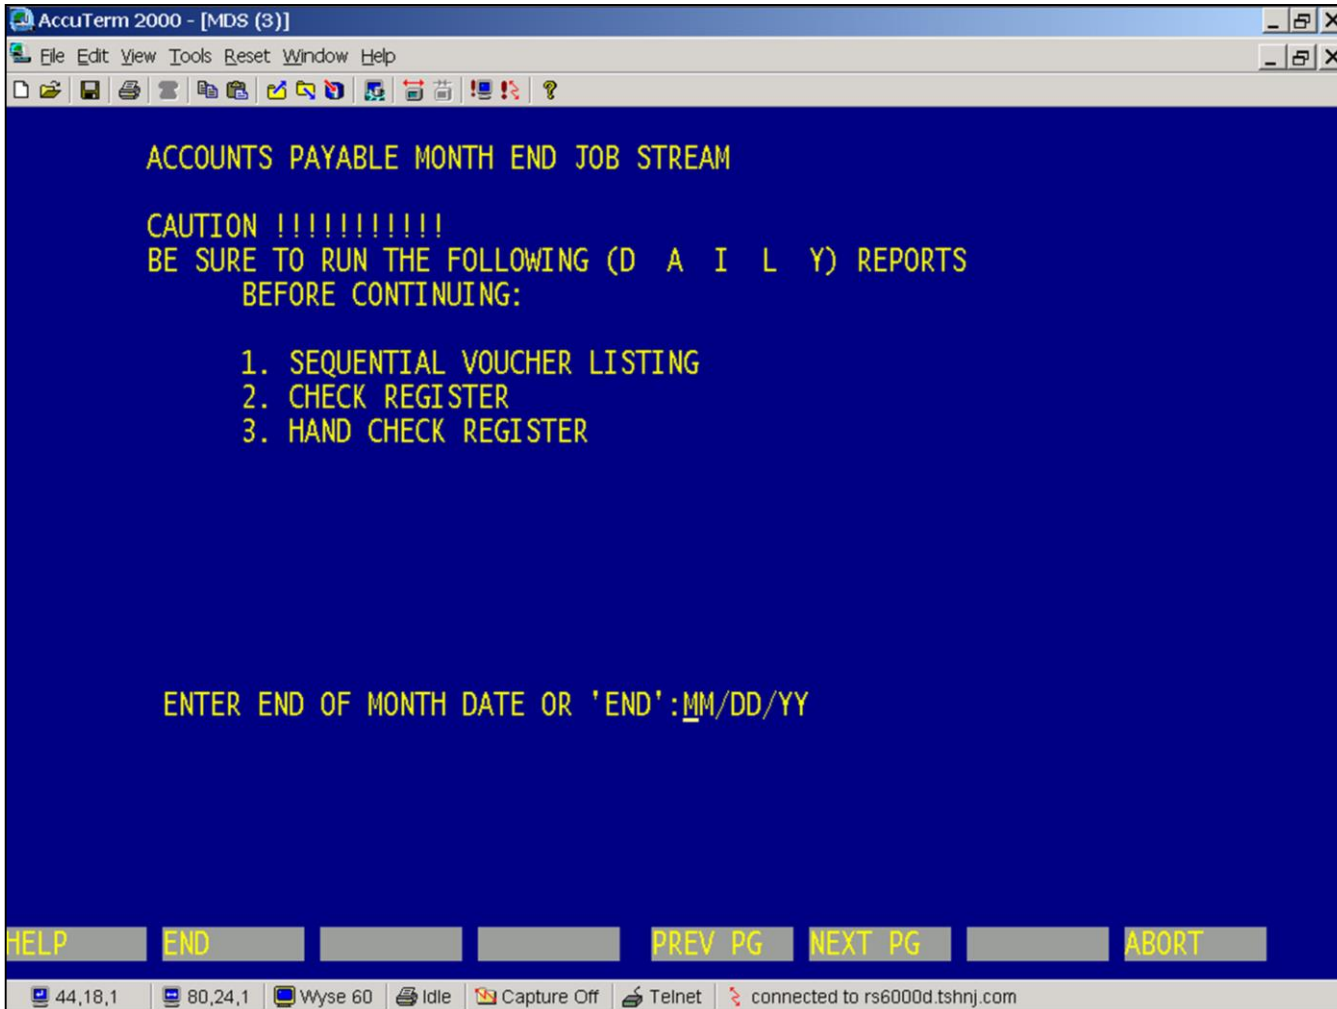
AccuTerm 2000 - [MDS (3)]

File Edit View Tools Reset Window Help

ACCOUNTS PAYABLE MONTH END JOB STREAM

CAUTION !!!!!!!!!!!
BE SURE TO RUN THE FOLLOWING (D A I L Y) REPORTS
BEFORE CONTINUING:

1. SEQUENTIAL VOUCHER LISTING
2. CHECK REGISTER
3. HAND CHECK REGISTER

ENTER END OF MONTH DATE OR 'END':MM/DD/YY

HELP | END | | | PREV PG | NEXT PG | | ABORT

44,18,1 | 80,24,1 | Wyse 60 | Idle | Capture Off | Telnet | connected to rs6000d.tshnj.com